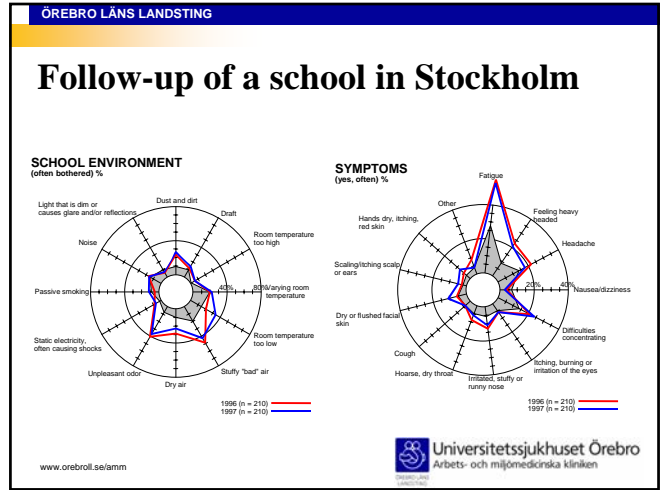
ÖREBRO LÄNS LANDSTING

Follow-up of a school in Stockholm

SCHOOL ENVIRONMENT
(often bothered) %

Dust and dirt
Draft
Room temperature too high
Varying room temperature
Room temperature too low
Stuffy "bad" air
Dry air
Unpleasant odor
Static electricity, often causing shocks
Passive smoking
Noise
Light that is dim or causes glare and/or reflections
40%
80%

1996 (n = 210)
1997 (n = 210)

SYMPTOMS
(yes, often) %

Fatigue
Feeling heavy headed
Headache
Nausea/dizziness
Difficulties concentrating
Itching, burning or irritation of the eyes
Irritated, stuffy or runny nose
Hoarse, dry throat
Cough
Dry or flushed facial skin
Scaling/itching scalp or ears
Hands dry, itching, red skin
Other
20%
40%

1996 (n = 210)
1997 (n = 210)

Universitetssjukhuset Örebro
Arbets- och miljömedicinska kliniken

www.orebroll.se/amm